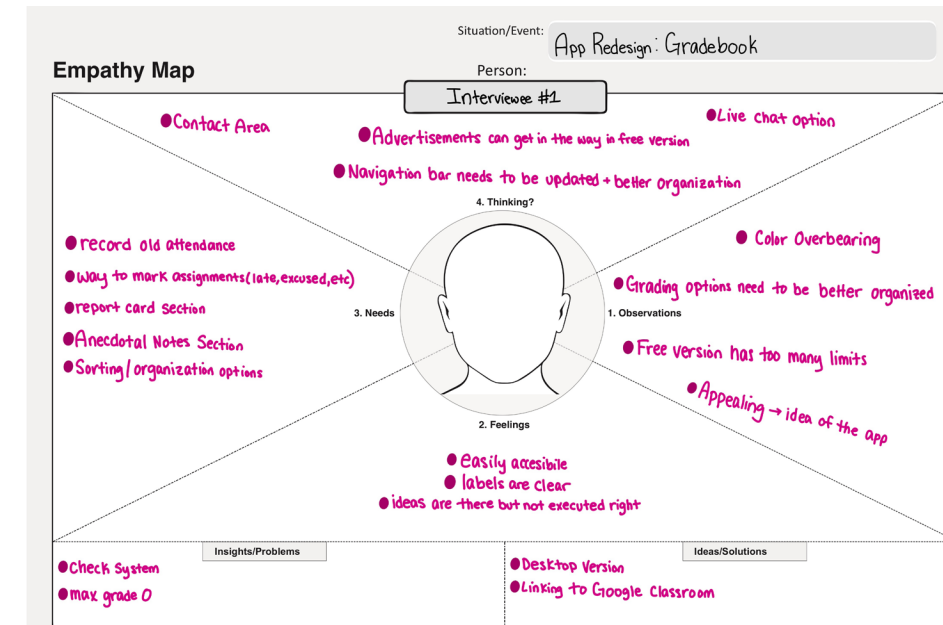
Situation/Event: App Redesign: Gradebook

Empathy Map

Person: Interviewee #1

Contact Area

Advertisements can get in the way in free version

Navigation bar needs to be updated + better organization

Live chat option

4. Thinking?

record old attendance

Way to mark assignments (late, excused, etc)

report card section

Anecdotal Notes Section

Sorting/organization options

3. Needs

Color Overbearing

Grading options need to be better organized

1. Observations

Free version has too many limits

Appealing → idea of the app

2. Feelings

easily accesibile

labels are clear

ideas are there but not executed right

Insights/Problems

Check System

max grade 0

Ideas/Solutions

Desktop Version

Linking to Google Classroom